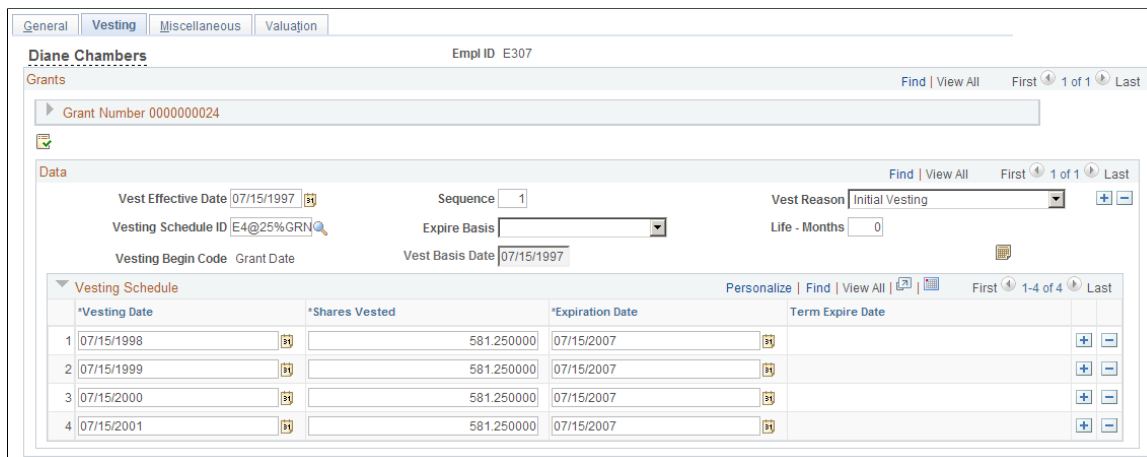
General | Vesting | Miscellaneous | Valuation

Diane Chambers

Empl ID E307

Grants

Find | View All First 1 of 1 Last

Grant Number 0000000024

Data

Find | View All First 1 of 1 Last

Vest Effective Date 07/15/1997

Sequence 1

Vest Reason Initial Vesting

Vesting Schedule ID E4@25%GRN

Expire Basis

Life - Months 0

Vesting Begin Code Grant Date

Vest Basis Date 07/15/1997

Vesting Schedule

Personalize | Find | View All | First 1-4 of 4 Last

| | *Vesting Date | *Shares Vested | *Expiration Date | Term Expire Date |
|---|---|---|---|---|
| 1 | 07/15/1998 | 581.250000 | 07/15/2007 | |
| 2 | 07/15/1999 | 581.250000 | 07/15/2007 | |
| 3 | 07/15/2000 | 581.250000 | 07/15/2007 | |
| 4 | 07/15/2001 | 581.250000 | 07/15/2007 | |